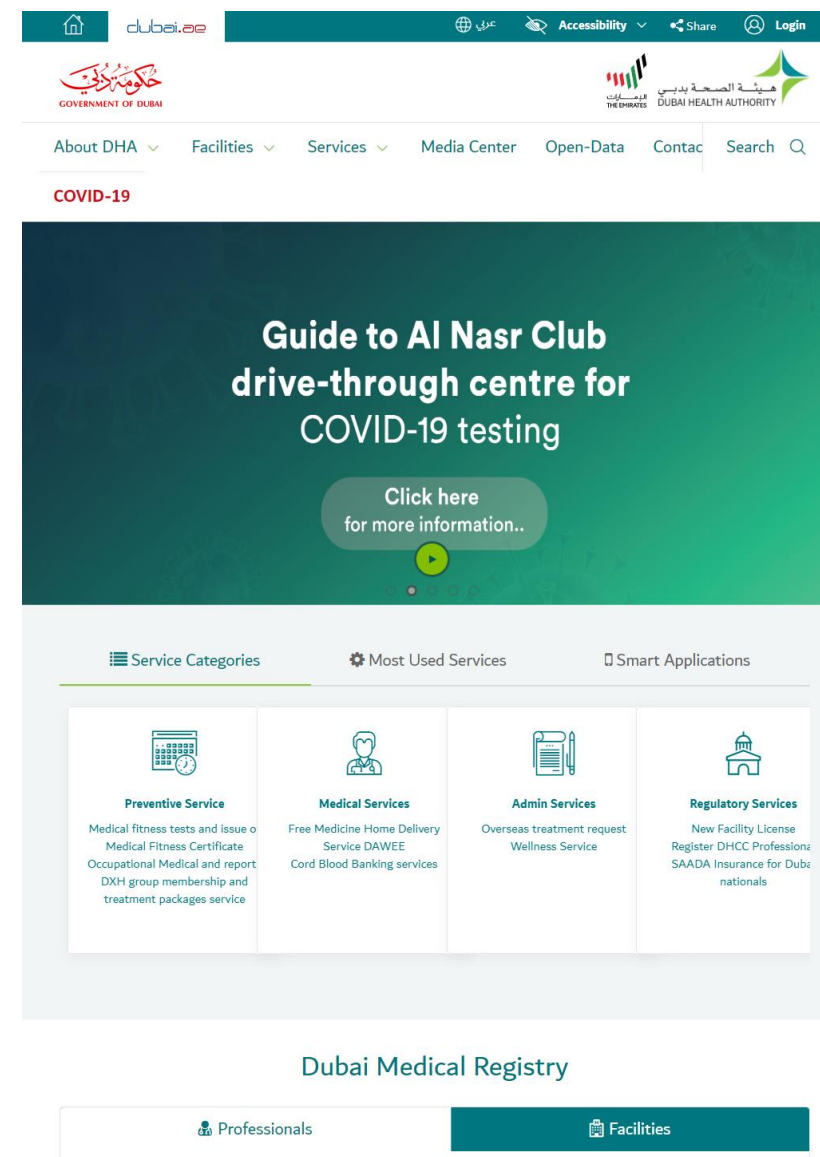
dubai.ae

عربي

Accessibility

Share

Login

حكومة دبي
GOVERNMENT OF DUBAI

الإمارات
THE EMIRATES

هيئة الصحة بدبي
DUBAI HEALTH AUTHORITY

About DHA

Facilities

Services

Media Center

Open-Data

Contac

Search

COVID-19

Guide to Al Nasr Club drive-through centre for COVID-19 testing

Click here
for more information..

Service Categories

Most Used Services

Smart Applications

Preventive Service
Medical fitness tests and issue o
Medical Fitness Certificate
Occupational Medical and report
DXH group membership and treatment packages service

Medical Services
Free Medicine Home Delivery Service DAWEE
Cord Blood Banking services

Admin Services
Overseas treatment request
Wellness Service

Regulatory Services
New Facility License
Register DHCC Professiona
SAADA Insurance for Duba nationals

Dubai Medical Registry

Professionals

Facilities